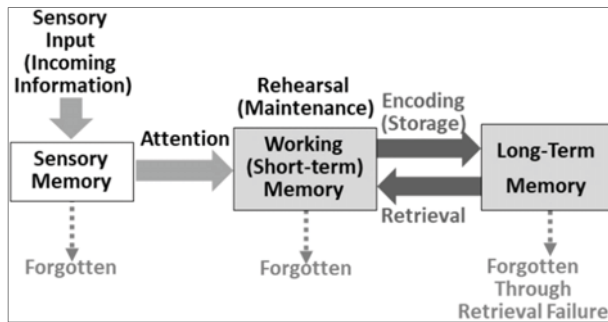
Sensory Input (Incoming Information)

Sensory Memory

Attention

Rehearsal (Maintenance)

Working (Short-term) Memory

Encoding (Storage)

Retrieval

Long-Term Memory

Forgotten

Forgotten

Forgotten Through Retrieval Failure